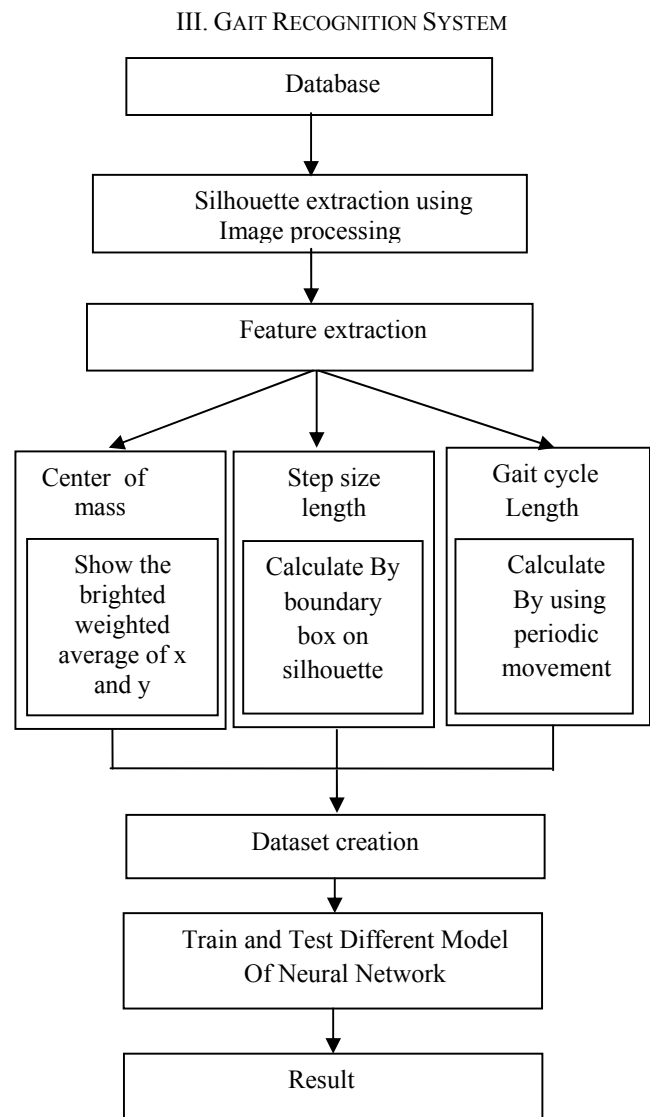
III. GAIT RECOGNITION SYSTEM

Database

Silhouette extraction using Image processing

Feature extraction

Center of mass

Show the brighted weighted average of x and y

Step size length

Calculate By boundary box on silhouette

Gait cycle Length

Calculate By using periodic movement

Dataset creation

Train and Test Different Model Of Neural Network

Result